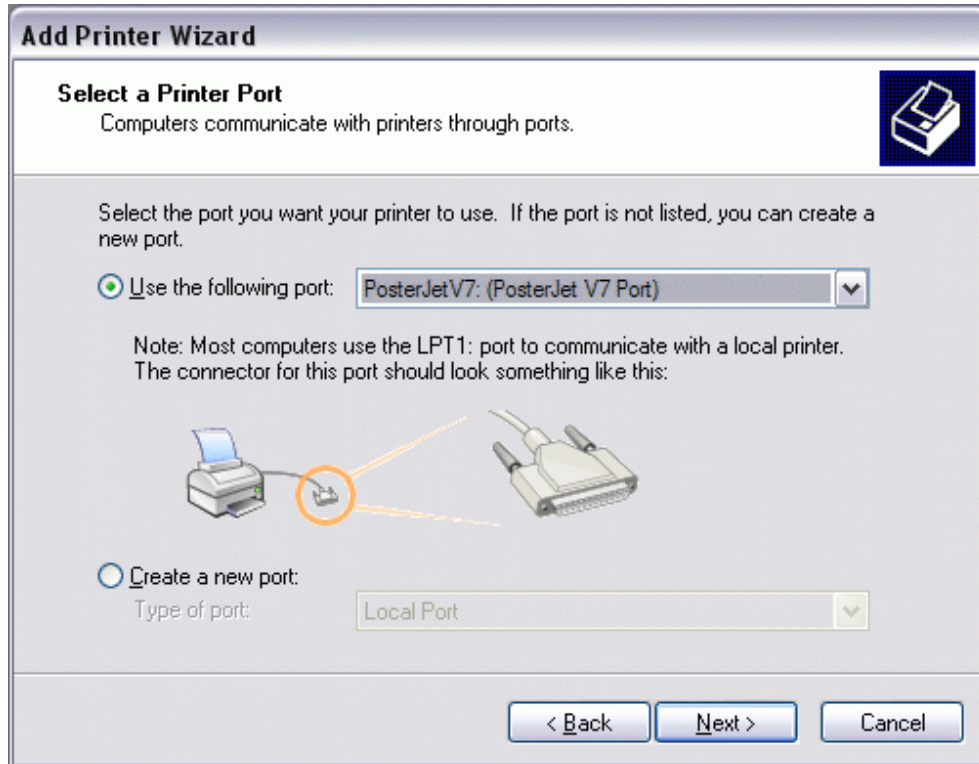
Add Printer Wizard

Select a Printer Port
Computers communicate with printers through ports.

Select the port you want your printer to use. If the port is not listed, you can create a new port.

Use the following port: PosterJetV7: (PosterJet V7 Port)

Note: Most computers use the LPT1: port to communicate with a local printer. The connector for this port should look something like this:

Create a new port:
Type of port: Local Port

< Back  Next >  Cancel